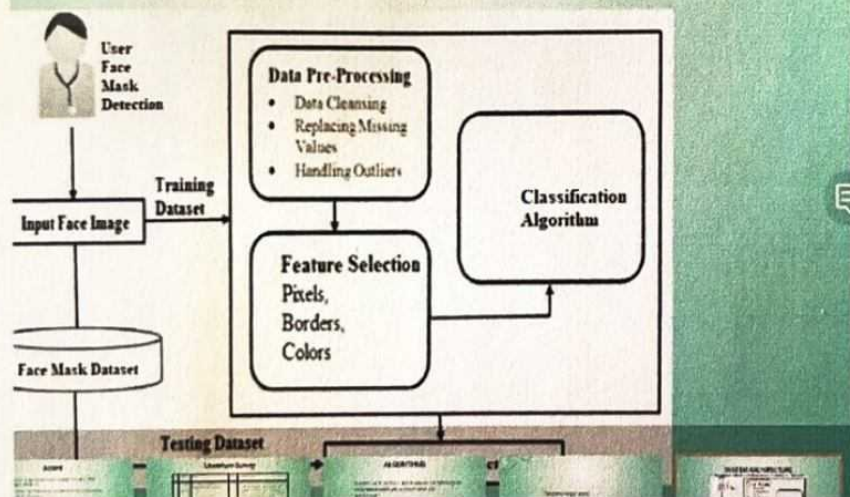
User
Face
Mask
Detection

Input Face Image

Training
Dataset

Data Pre-Processing
• Data Cleansing
• Replacing Missing Values
• Handling Outliers

Classification
Algorithm

Feature Selection
Pixels,
Borders,
Colors

Face Mask Dataset

Testing Dataset

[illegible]